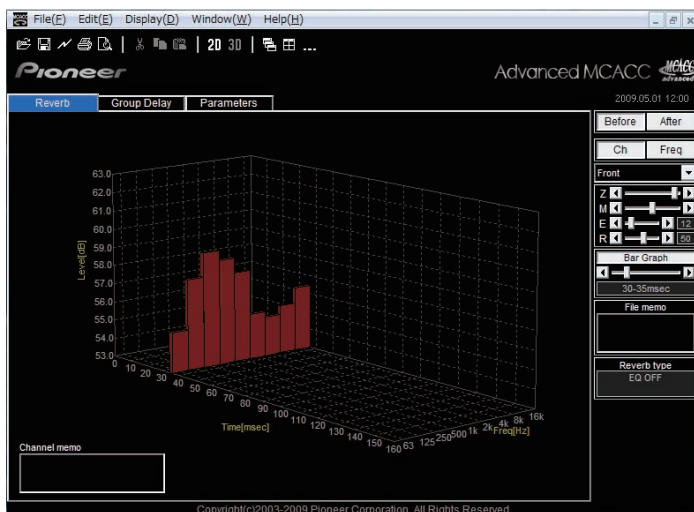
File(F) Edit(E) Display(D) Window(W) Help(H)

2D 3D ...

Pioneer

Advanced MCACC MCACC advanced

Reverb | Group Delay | Parameters

2009.05.01 12:00

Before After

Ch Freq

Front

Z

M

E 12

R 50

Bar Graph

30-35msec

File memo

Reverb type

EQ OFF

63.0
62.0
61.0
60.0
59.0
58.0
57.0
56.0
55.0
54.0
53.0

Level[dB]

0 10 20 30 40 50 60 70 80 90 100 110 120 130 140 150

Time[msec]

63 125 250 500 1k 2k 4k 8k 16k

Freq[Hz]

Channel memo

Copyright(c)2003-2009 Pioneer Corporation. All Rights Reserved.